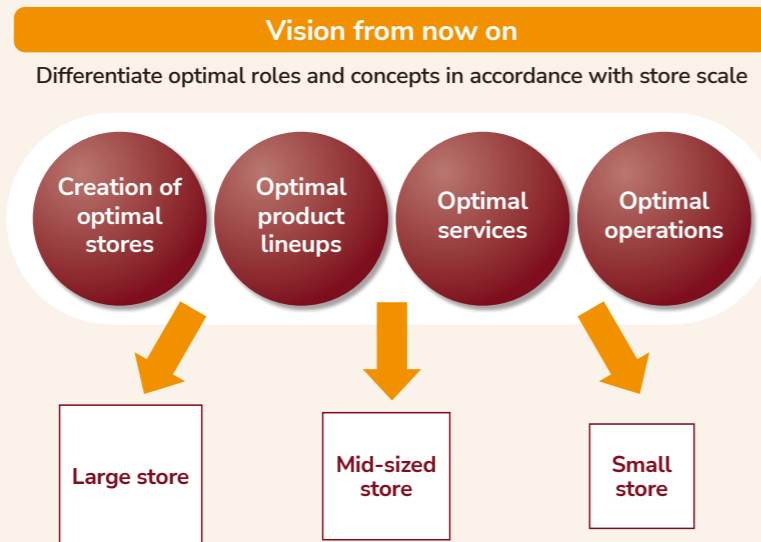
Vision from now on

Differentiate optimal roles and concepts in accordance with store scale

Creation of optimal stores

Optimal product lineups

Optimal services

Optimal operations

Large store

Mid-sized store

Small store